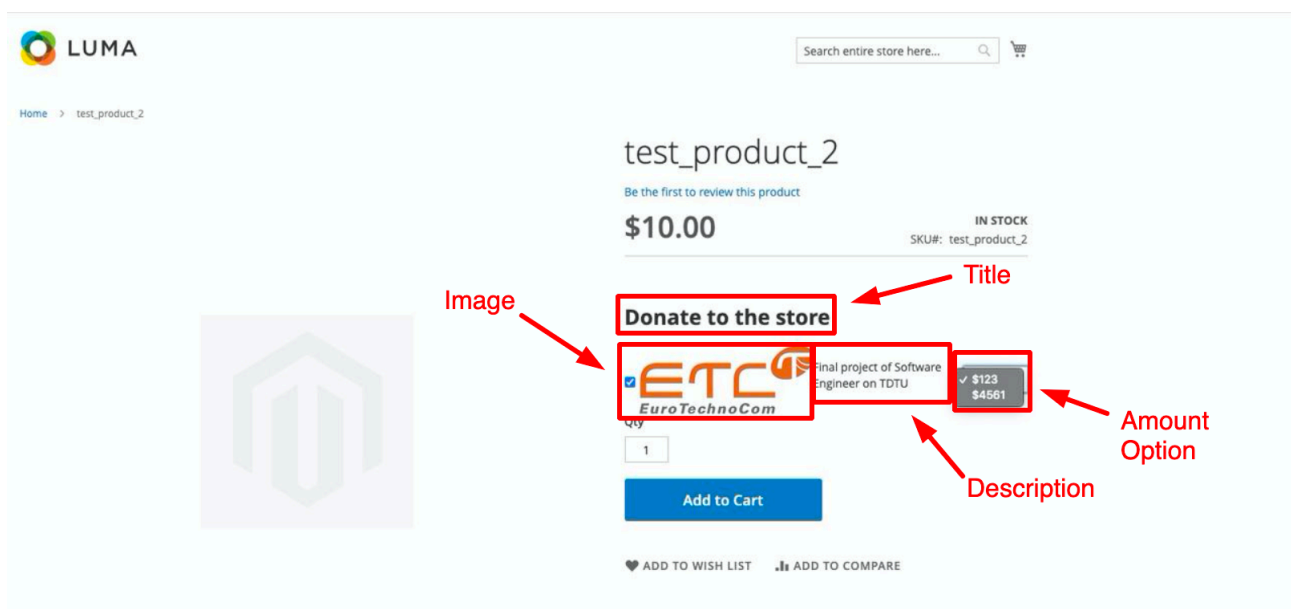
LUMA

Search entire store here...

Home > test_product_2

test_product_2

Be the first to review this product

$10.00

IN STOCK

SKU#: test_product_2

Title

Image

Donate to the store

ETC
EuroTechnoCom

Final project of Software Engineer on TDTU

✓ $123
$4561

Amount Option

Qty

1

Description

Add to Cart

ADD TO WISH LIST

ADD TO COMPARE